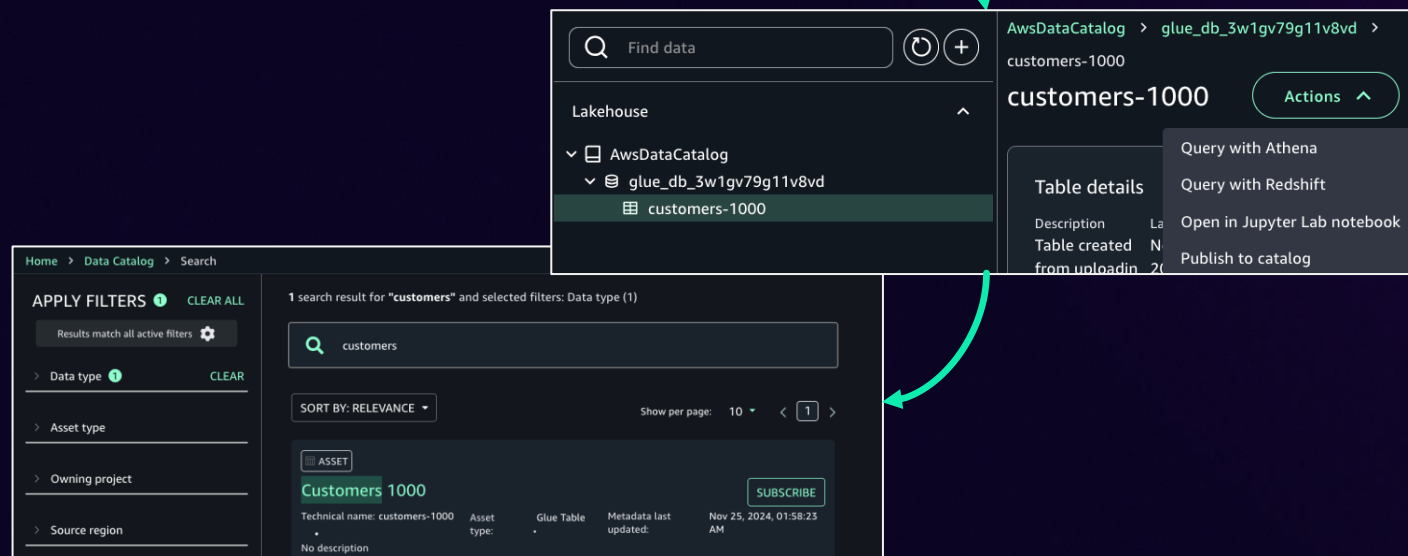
Find data

Lakehouse

AwsDataCatalog
glue_db_3w1gv79g11v8vd
customers-1000

AwsDataCatalog > glue_db_3w1gv79g11v8vd >
customers-1000
customers-1000
Actions

Table details
Description
Table created from uploadin
La
N
20

Query with Athena
Query with Redshift
Open in Jupyter Lab notebook
Publish to catalog

Home > Data Catalog > Search

APPLY FILTERS 1 CLEAR ALL
Results match all active filters
Data type 1 CLEAR
Asset type
Owning project
Source region

1 search result for "customers" and selected filters: Data type (1)

customers

SORT BY: RELEVANCE
Show per page: 10
1

ASSET
Customers 1000
SUBSCRIBE
Technical name: customers-1000
Asset type: Glue Table
Metadata last updated: Nov 25, 2024, 01:58:23 AM
No description